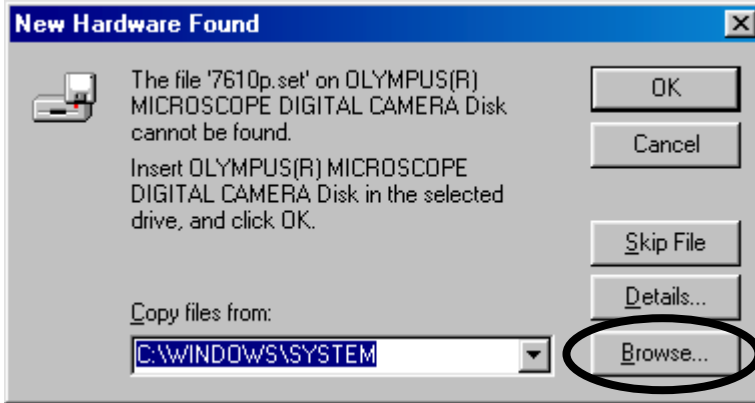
New Hardware Found

The file '7610p.set' on OLYMPUS(R) MICROSCOPE DIGITAL CAMERA Disk cannot be found.

Insert OLYMPUS(R) MICROSCOPE DIGITAL CAMERA Disk in the selected drive, and click OK.

OK

Cancel

Skip File

Details...

Copy files from:

C:\WINDOWS\SYSTEM

Browse...